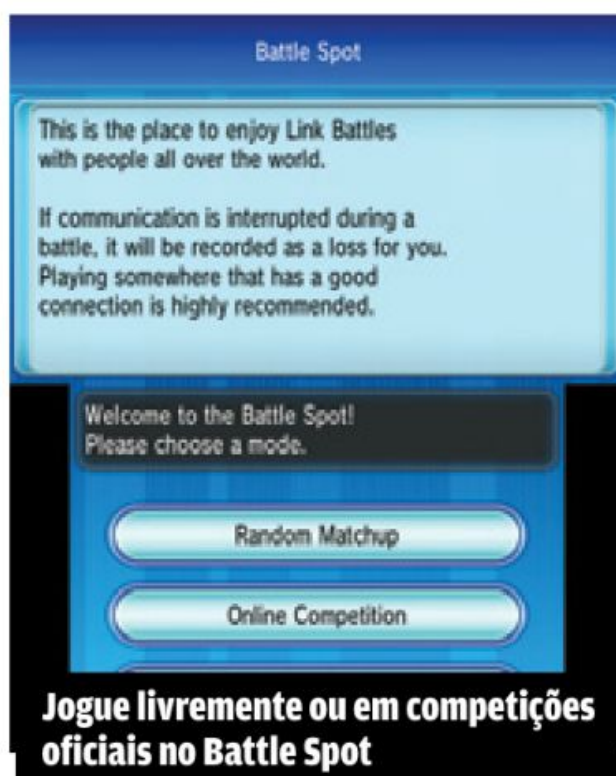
Battle Spot

This is the place to enjoy Link Battles with people all over the world.

If communication is interrupted during a battle, it will be recorded as a loss for you. Playing somewhere that has a good connection is highly recommended.

Welcome to the Battle Spot! Please choose a mode.

Random Matchup

Online Competition

Jogue livremente ou em competições oficiais no Battle Spot